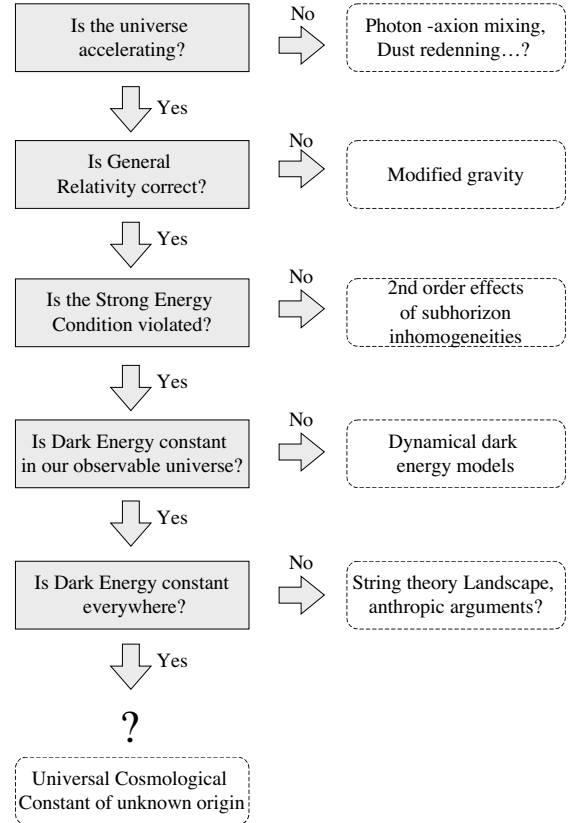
Is the universe accelerating?

No

Photon -axion mixing, Dust redenning…?

Yes

Is General Relativity correct?

No

Modified gravity

Yes

Is the Strong Energy Condition violated?

No

2nd order effects of subhorizon inhomogeneities

Yes

Is Dark Energy constant in our observable universe?

No

Dynamical dark energy models

Yes

Is Dark Energy constant everywhere?

No

String theory Landscape, anthropic arguments?

Yes

?

Universal Cosmological Constant of unknown origin